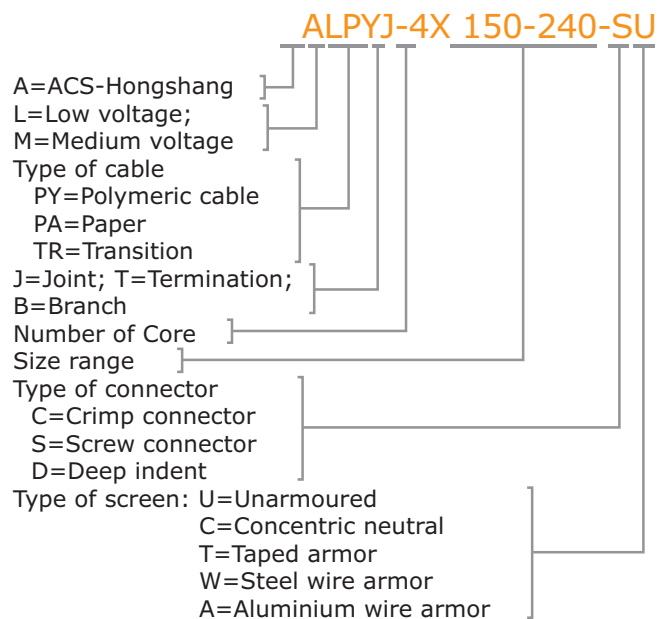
ALPYJ-4X 150-240-SU

A=ACS-Hongshang
L=Low voltage;
M=Medium voltage
Type of cable
PY=Polymeric cable
PA=Paper
TR=Transition
J=Joint; T=Termination;
B=Branch
Number of Core
Size range
Type of connector
C=Crimp connector
S=Screw connector
D=Deep indent
Type of screen: U=Unarmoured
C=Concentric neutral
T=Taped armor
W=Steel wire armor
A=Aluminium wire armor